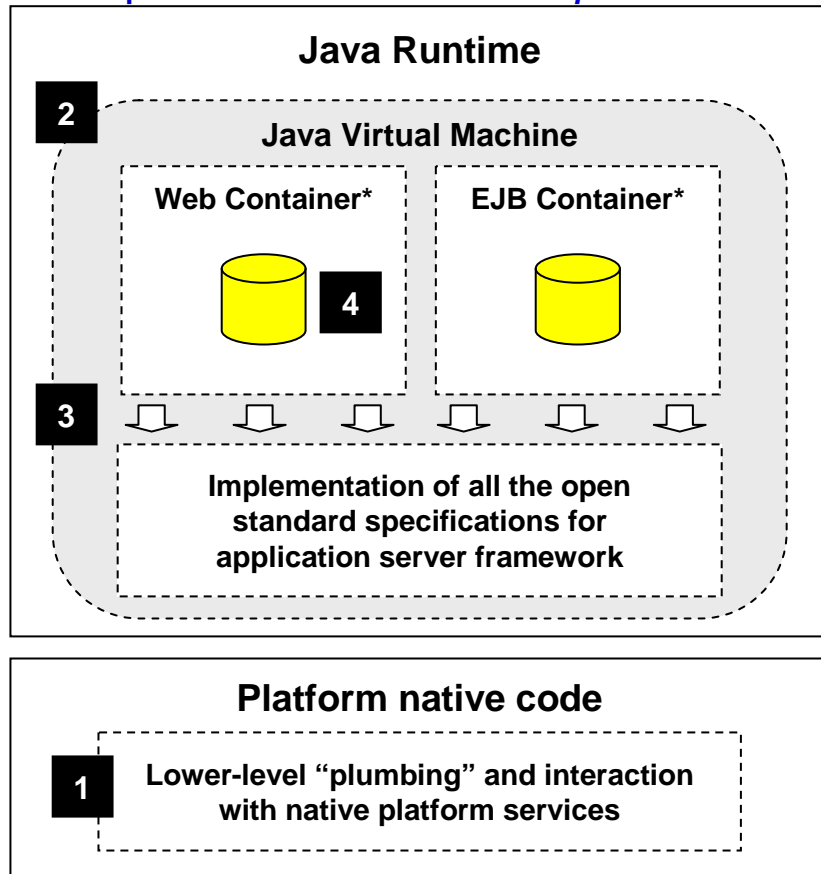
Java Runtime

2

Java Virtual Machine

Web Container*

4

EJB Container*

3

Implementation of all the open standard specifications for application server framework

Platform native code

1

Lower-level “plumbing” and interaction with native platform services